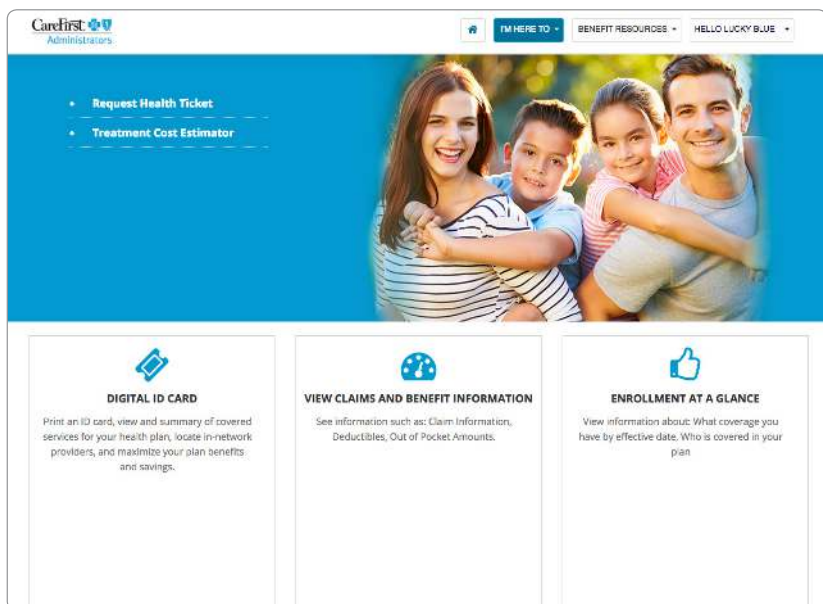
CareFirst
Administrators

I'M HERE TO
BENEFIT RESOURCES
HELLO LUCKY BLUE

• Request Health Ticket
• Treatment Cost Estimator

DIGITAL ID CARD
Print an ID card, view and summary of covered services for your health plan, locate in-network providers, and maximize your plan benefits and savings.

VIEW CLAIMS AND BENEFIT INFORMATION
See information such as: Claim Information, Deductibles, Out of Pocket Amounts.

ENROLLMENT AT A GLANCE
View information about: What coverage you have by effective date. Who is covered in your plan